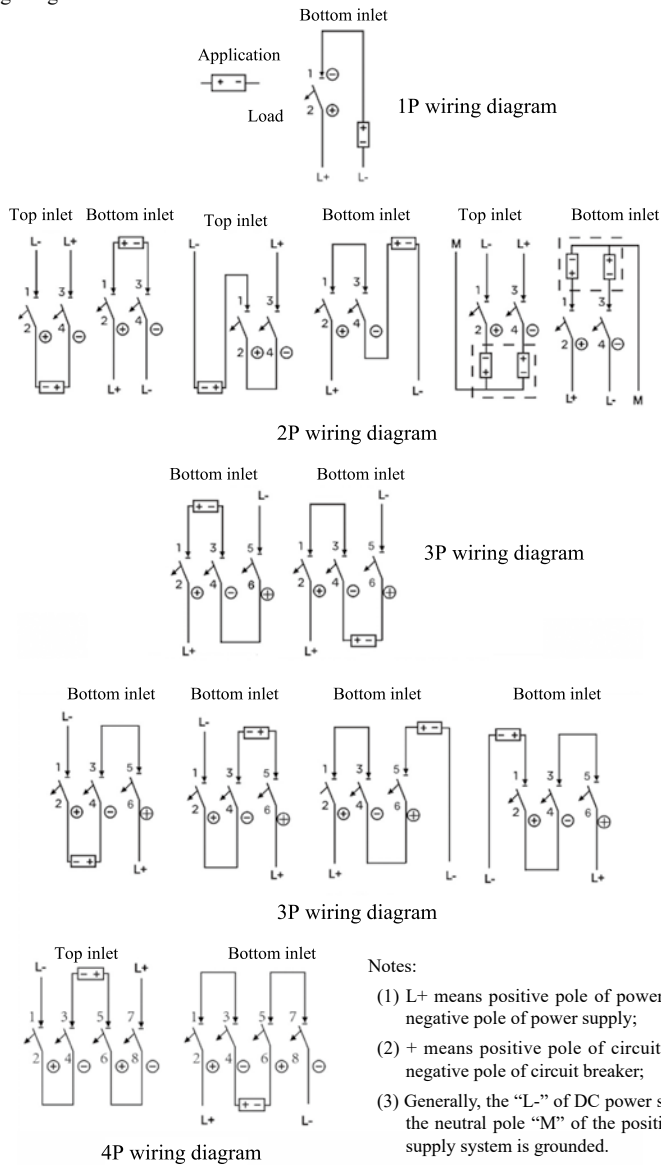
Bottom inlet

Application

Load

1 ⊖
2 ⊕

L+ L-

1P wiring diagram

Top inlet Bottom inlet Top inlet Bottom inlet Top inlet Bottom inlet

L- L+ 1 3 2 4 L+ L- L- L+ 1 3 2 4 1 3 2 4 L+ L- M L- L+ 1 3 2 4 1 3 2 4 L+ L- M

2P wiring diagram

Bottom inlet Bottom inlet

L- 1 3 5 2 4 6 L+ L- 1 3 5 2 4 6 L+

3P wiring diagram

Bottom inlet Bottom inlet Bottom inlet Bottom inlet

L- 1 3 5 2 4 6 L+ L- 1 3 5 2 4 6 L+ 1 3 5 2 4 6 L+ L- 1 3 5 2 4 6 L- L+

3P wiring diagram

Top inlet Bottom inlet

L- L+ 1 3 5 7 2 4 6 8 1 3 5 7 2 4 6 8 L+ L-

4P wiring diagram

Notes:

(1) L+ means positive pole of power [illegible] negative pole of power supply;

(2) + means positive pole of circuit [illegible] negative pole of circuit breaker;

(3) Generally, the "L-" of DC power s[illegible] the neutral pole "M" of the positi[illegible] supply system is grounded.